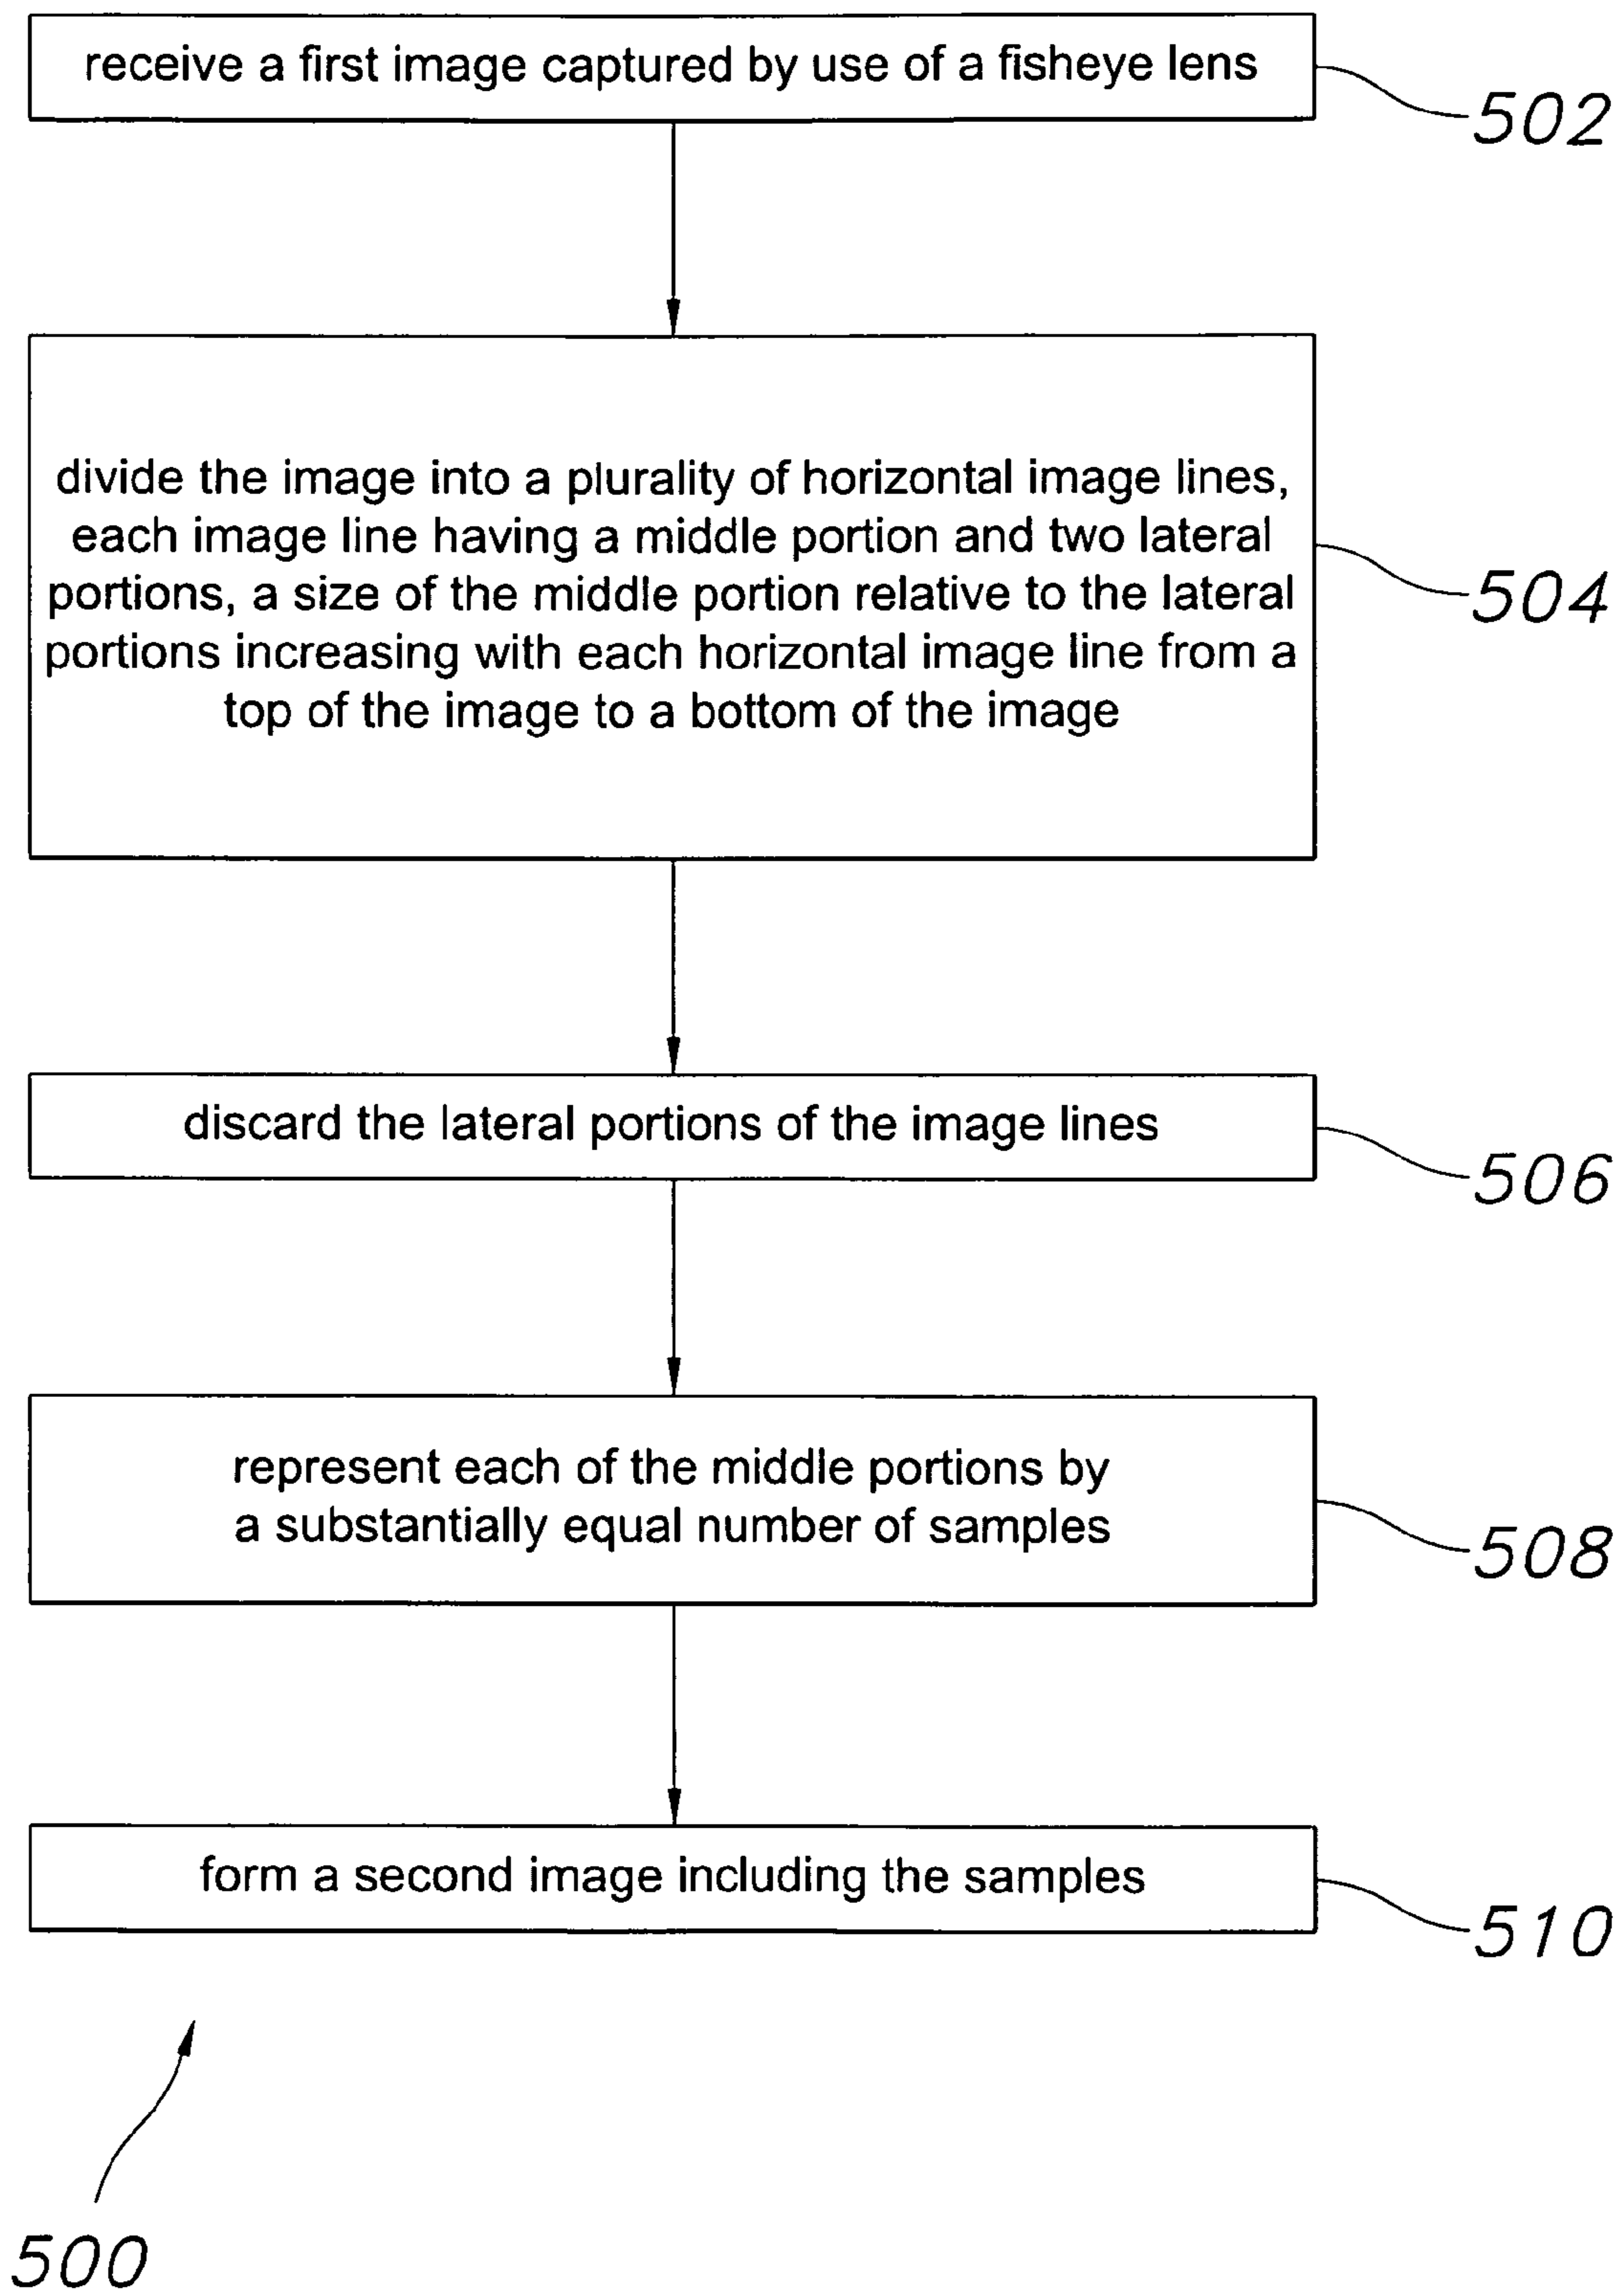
receive a first image captured by use of a fisheye lens

502

divide the image into a plurality of horizontal image lines, each image line having a middle portion and two lateral portions, a size of the middle portion relative to the lateral portions increasing with each horizontal image line from a top of the image to a bottom of the image

504

discard the lateral portions of the image lines

506

represent each of the middle portions by a substantially equal number of samples

508

form a second image including the samples

510

500